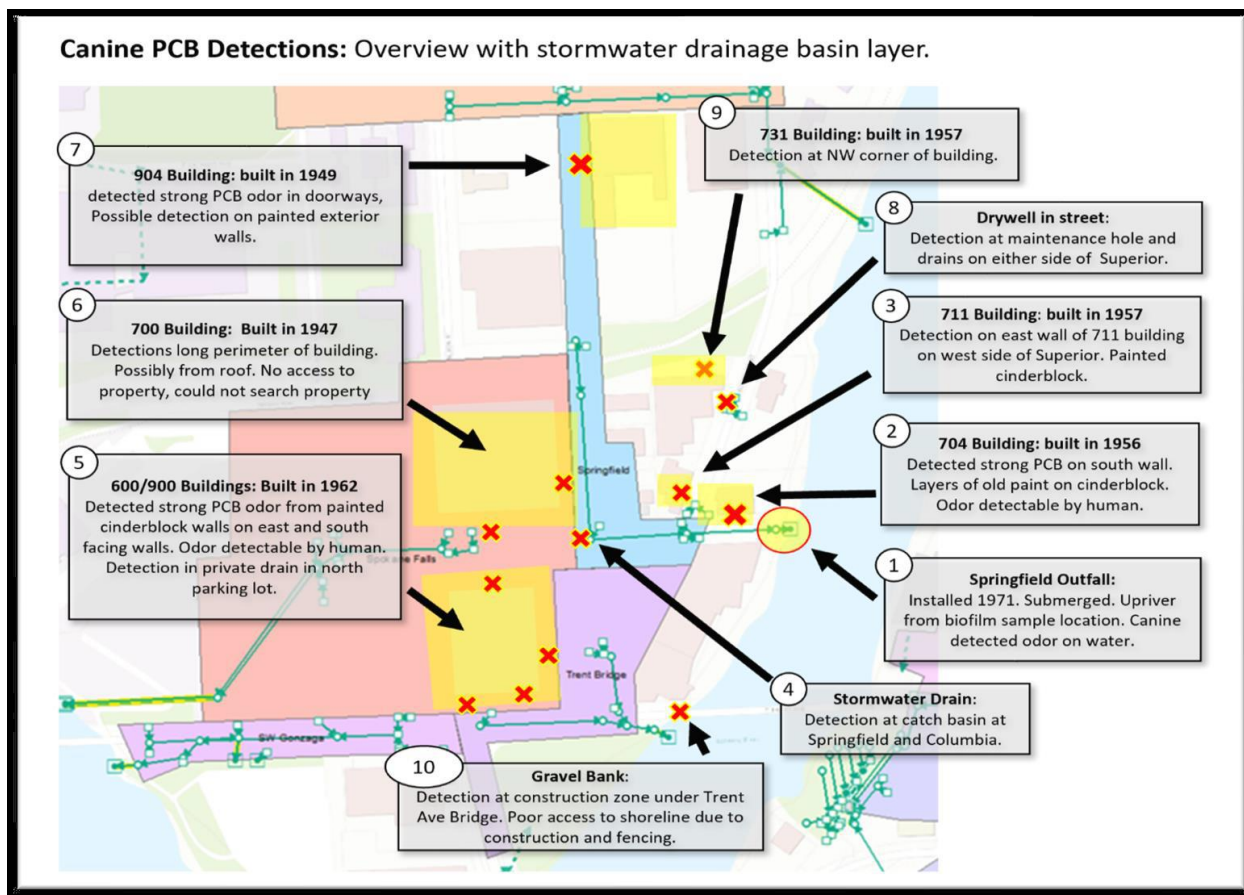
**Canine PCB Detections:** Overview with stormwater drainage basin layer.

7
**904 Building: built in 1949**
detected strong PCB odor in doorways, Possible detection on painted exterior walls.

9
**731 Building: built in 1957**
Detection at NW corner of building.

8
**Drywell in street**:
Detection at maintenance hole and drains on either side of Superior.

6
**700 Building: Built in 1947**
Detections long perimeter of building. Possibly from roof. No access to property, could not search property

3
**711 Building: built in 1957**
Detection on east wall of 711 building on west side of Superior. Painted cinderblock.

2
**704 Building: built in 1956**
Detected strong PCB on south wall. Layers of old paint on cinderblock. Odor detectable by human.

5
**600/900 Buildings: Built in 1962**
Detected strong PCB odor from painted cinderblock walls on east and south facing walls. Odor detectable by human. Detection in private drain in north parking lot.

Springfield

Spokane Falls

1
**Springfield Outfall:**
Installed 1971. Submerged. Upriver from biofilm sample location. Canine detected odor on water.

Trent Bridge

4
**Stormwater Drain**:
Detection at catch basin at Springfield and Columbia.

SW Gonzaga

10
**Gravel Bank**:
Detection at construction zone under Trent Ave Bridge. Poor access to shoreline due to construction and fencing.